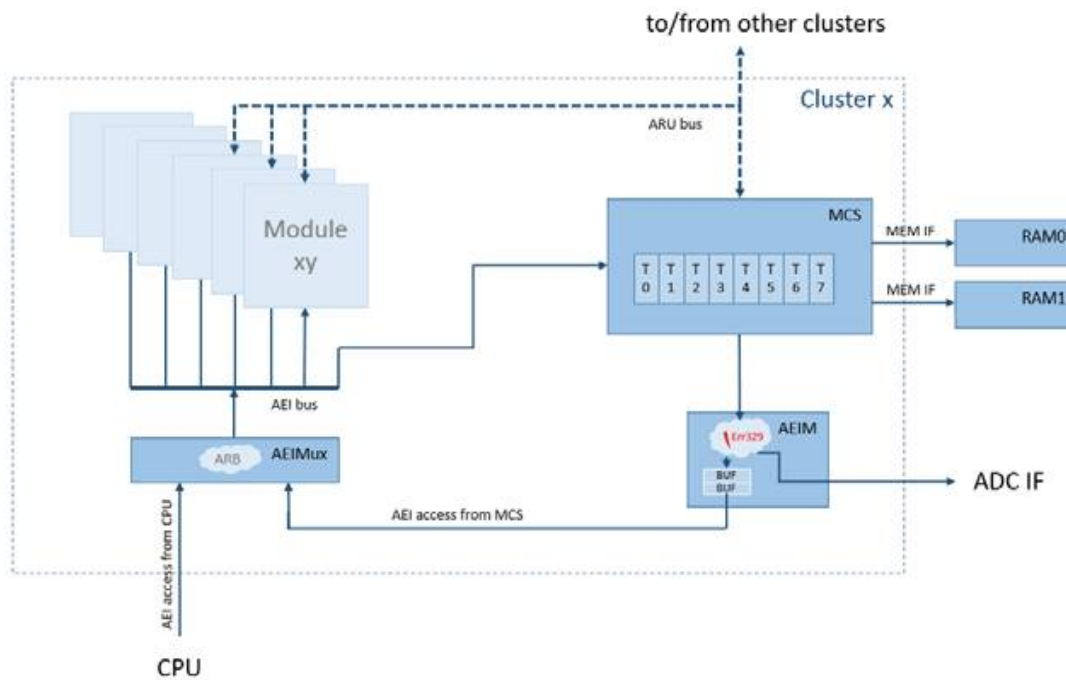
to/from other clusters

Cluster x

ARU bus

Module xy

MCS

T 0 | T 1 | T 2 | T 3 | T 4 | T 5 | T 6 | T 7

MEM IF

RAM0

MEM IF

RAM1

AEI bus

ARB

AEIMux

AEIM

Err329

BUF
BUF

ADC IF

AEI access from MCS

AEI access from CPU

CPU